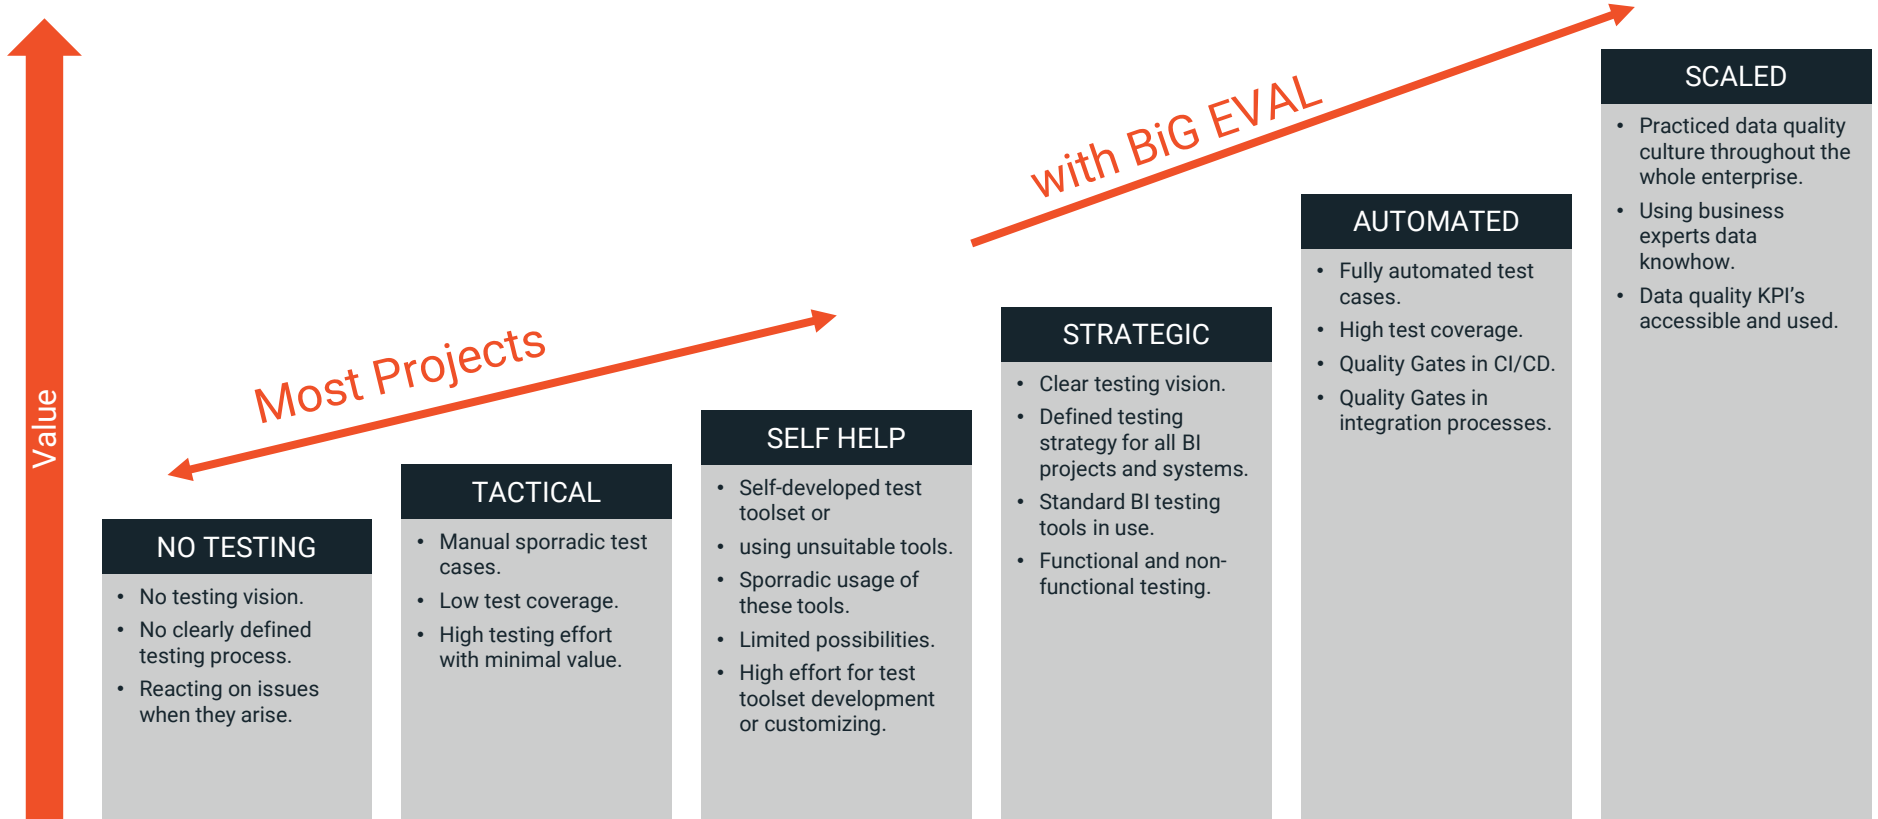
Value

with BiG EVAL

Most Projects

SCALED
- Practiced data quality culture throughout the whole enterprise.
- Using business experts data knowhow.
- Data quality KPI's accessible and used.

AUTOMATED
- Fully automated test cases.
- High test coverage.
- Quality Gates in CI/CD.
- Quality Gates in integration processes.

STRATEGIC
- Clear testing vision.
- Defined testing strategy for all BI projects and systems.
- Standard BI testing tools in use.
- Functional and non-functional testing.

SELF HELP
- Self-developed test toolset or
- using unsuitable tools.
- Sporradic usage of these tools.
- Limited possibilities.
- High effort for test toolset development or customizing.

TACTICAL
- Manual sporradic test cases.
- Low test coverage.
- High testing effort with minimal value.

NO TESTING
- No testing vision.
- No clearly defined testing process.
- Reacting on issues when they arise.